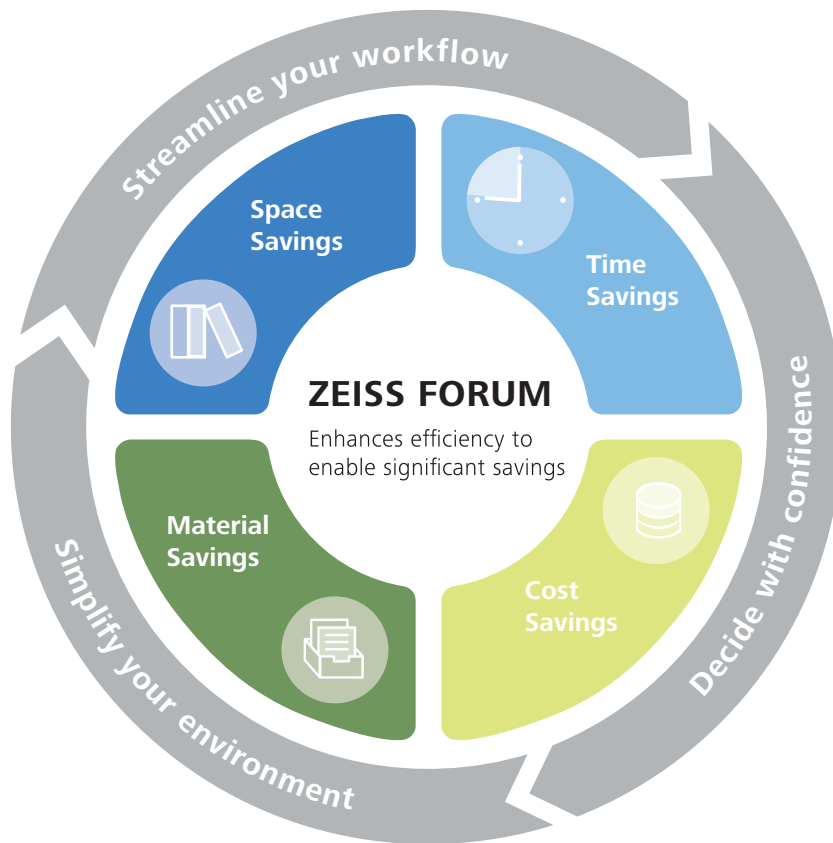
Streamline your workflow

Space Savings

Time Savings

ZEISS FORUM

Enhances efficiency to enable significant savings

Material Savings

Cost Savings

Decide with confidence

Simplify your environment